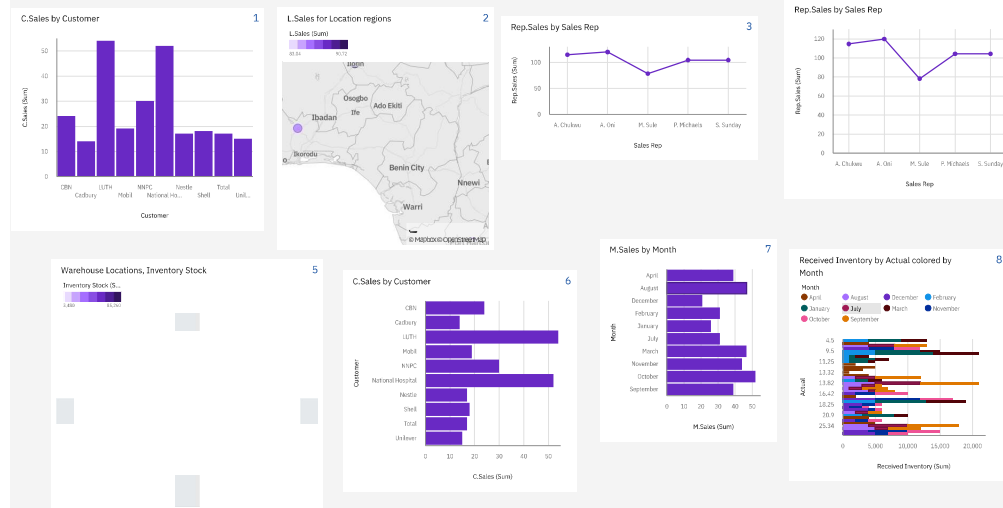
C.Sales by Customer 1

C.Sales (Sum)

50
40
30
20
10
0

CBN Cadbury LUTH Mobil NNPC National Ho... Nestle Shell Total Unil...

Customer

L.Sales for Location regions 2

L.Sales (Sum)

Ilorin
Osogbo
Ado Ekiti
Ife
Ibadan
Ikorodu
Benin City
Nnewi
Warri

© Mapbox © OpenStreetMap

Rep.Sales by Sales Rep 3

Rep.Sales (Sum)

100
50
0

A. Chukwu A. Oni M. Sule P. Michaels S. Sunday

Sales Rep

Rep.Sales by Sales Rep

Rep.Sales (Sum)

120
100
80
60
40
20
0

A. Chukwu A. Oni M. Sule P. Michaels S. Sunday

Sales Rep

Warehouse Locations, Inventory Stock 5

Inventory Stock (S...

C.Sales by Customer 6

Customer

CBN
Cadbury
LUTH
Mobil
NNPC
National Hospital
Nestle
Shell
Total
Unilever

0 10 20 30 40 50

C.Sales (Sum)

M.Sales by Month 7

Month

April
August
December
February
January
July
March
November
October
September

0 10 20 30 40 50

M.Sales (Sum)

Received Inventory by Actual colored by Month 8

Month

April
August
December
February
January
July
March
November
October
September

Actual

4.5
9.5
11.35
13.32
13.82
16.47
18.25
78.9
25.34

0 5,000 10,000 15,000 20,000

Received Inventory (Sum)